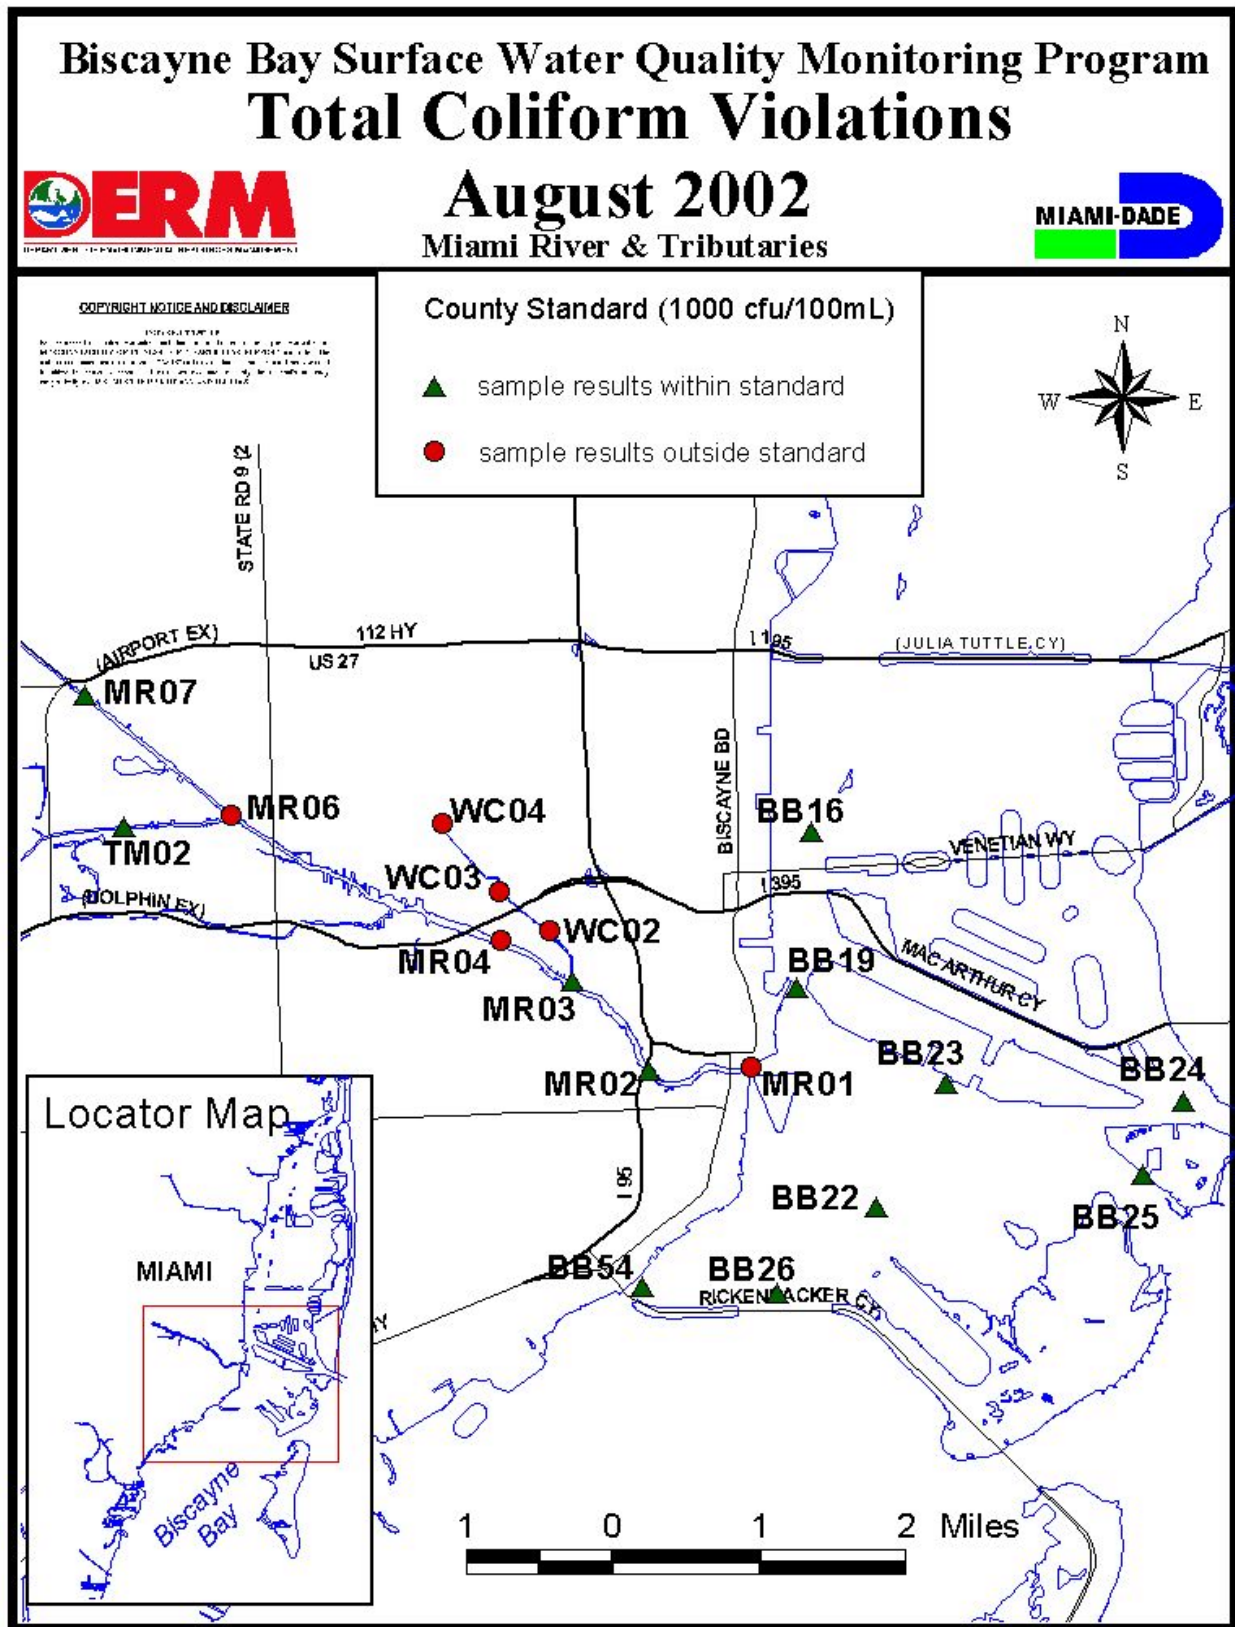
Biscayne Bay Surface Water Quality Monitoring Program
Total Coliform Violations
August 2002
Miami River & Tributaries

DERM
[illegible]

MIAMI-DADE

COPYRIGHT NOTICE AND DISCLAIMER
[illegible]

County Standard (1000 cfu/100mL)
sample results within standard
sample results outside standard

N
W E
S

STATE RD 9 (2
(AIRPORT EX)
112 HY
US 27
I 195
(JULIA TUTTLE CY)
MR07
BISCAYNE BD
MR06
WC04
BB16
TM02
VENETIAN WY
WC03
I 395
(DOLPHIN EX)
WC02
MR04
BB19
MAC ARTHUR CY
MR03
BB23
BB24
MR02
MR01
Locator Map
I 95
BB22
BB25
MIAMI
BB54
BB26
RICKENBACKER CY
Y
Biscayne Bay
1 0 1 2 Miles